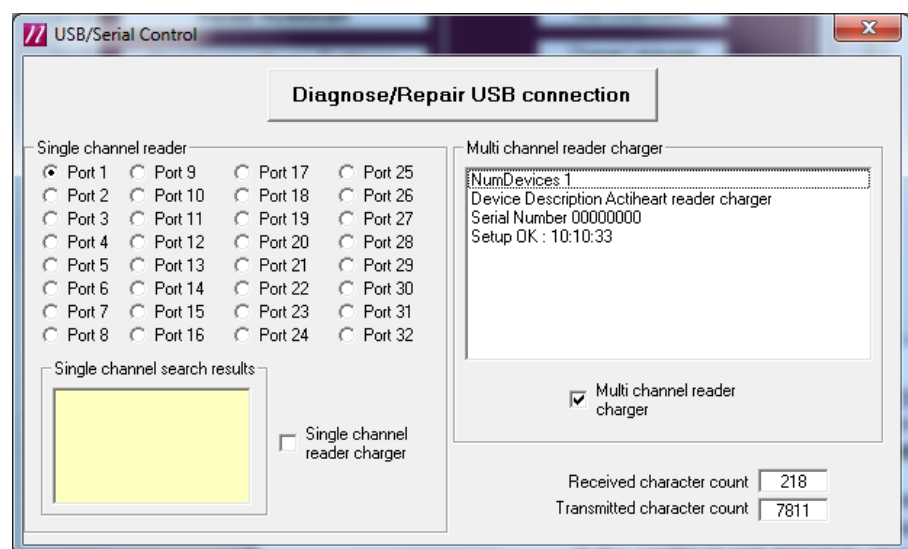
USB/Serial Control

Diagnose/Repair USB connection

Single channel reader

Port 1 Port 9 Port 17 Port 25
Port 2 Port 10 Port 18 Port 26
Port 3 Port 11 Port 19 Port 27
Port 4 Port 12 Port 20 Port 28
Port 5 Port 13 Port 21 Port 29
Port 6 Port 14 Port 22 Port 30
Port 7 Port 15 Port 23 Port 31
Port 8 Port 16 Port 24 Port 32

Single channel search results

Single channel reader charger

Multi channel reader charger

NumDevices 1
Device Description Actiheart reader charger
Serial Number 00000000
Setup OK : 10:10:33

Multi channel reader charger

Received character count 218
Transmitted character count 7811